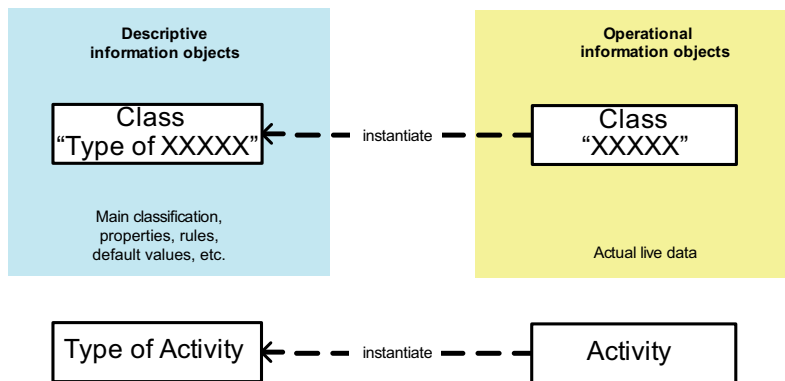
Descriptive information objects

Class
“Type of XXXXX”

Main classification, properties, rules, default values, etc.

instantiate

Operational information objects

Class
“XXXXX”

Actual live data

Type of Activity

instantiate

Activity